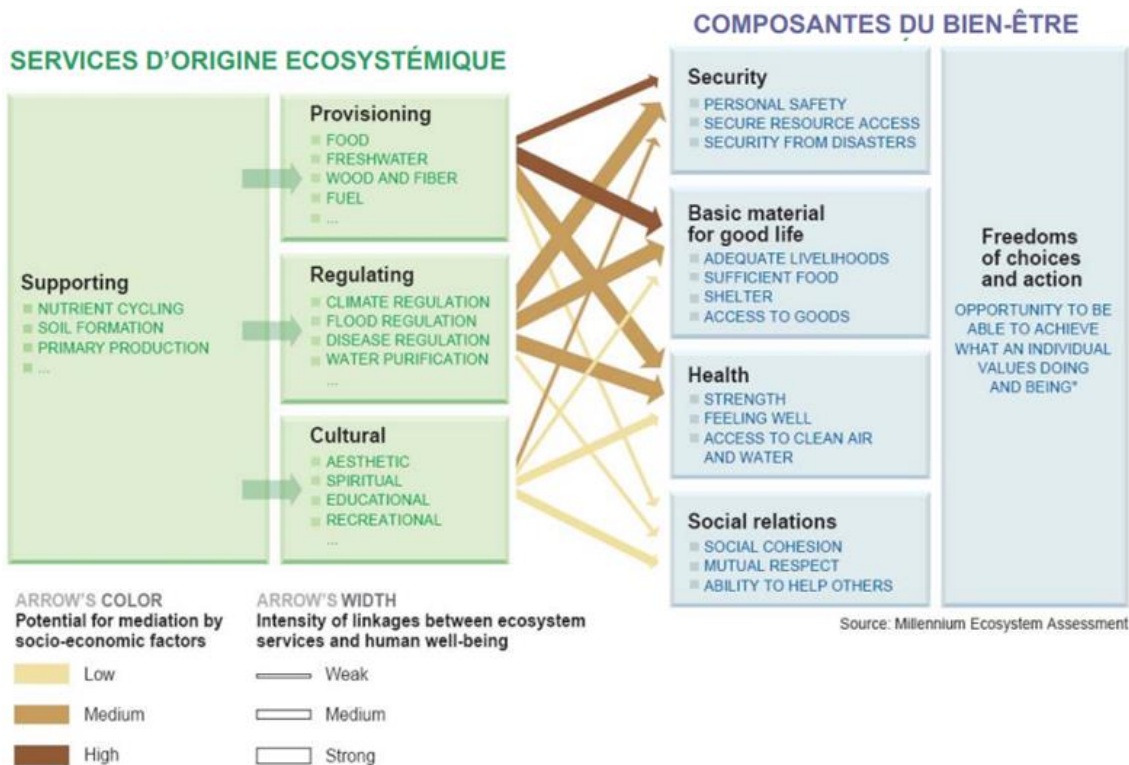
SERVICES D'ORIGINE ECOSYSTÉMIQUE

COMPOSANTES DU BIEN-ÊTRE

Supporting
NUTRIENT CYCLING
SOIL FORMATION
PRIMARY PRODUCTION
...

Provisioning
FOOD
FRESHWATER
WOOD AND FIBER
FUEL
...

Regulating
CLIMATE REGULATION
FLOOD REGULATION
DISEASE REGULATION
WATER PURIFICATION
...

Cultural
AESTHETIC
SPIRITUAL
EDUCATIONAL
RECREATIONAL
...

Security
PERSONAL SAFETY
SECURE RESOURCE ACCESS
SECURITY FROM DISASTERS

Basic material for good life
ADEQUATE LIVELIHOODS
SUFFICIENT FOOD
SHELTER
ACCESS TO GOODS

Health
STRENGTH
FEELING WELL
ACCESS TO CLEAN AIR AND WATER

Social relations
SOCIAL COHESION
MUTUAL RESPECT
ABILITY TO HELP OTHERS

Freedoms of choices and action
OPPORTUNITY TO BE ABLE TO ACHIEVE WHAT AN INDIVIDUAL VALUES DOING AND BEING*

ARROW'S COLOR
Potential for mediation by socio-economic factors
Low
Medium
High

ARROW'S WIDTH
Intensity of linkages between ecosystem services and human well-being
Weak
Medium
Strong

Source: Millennium Ecosystem Assessment